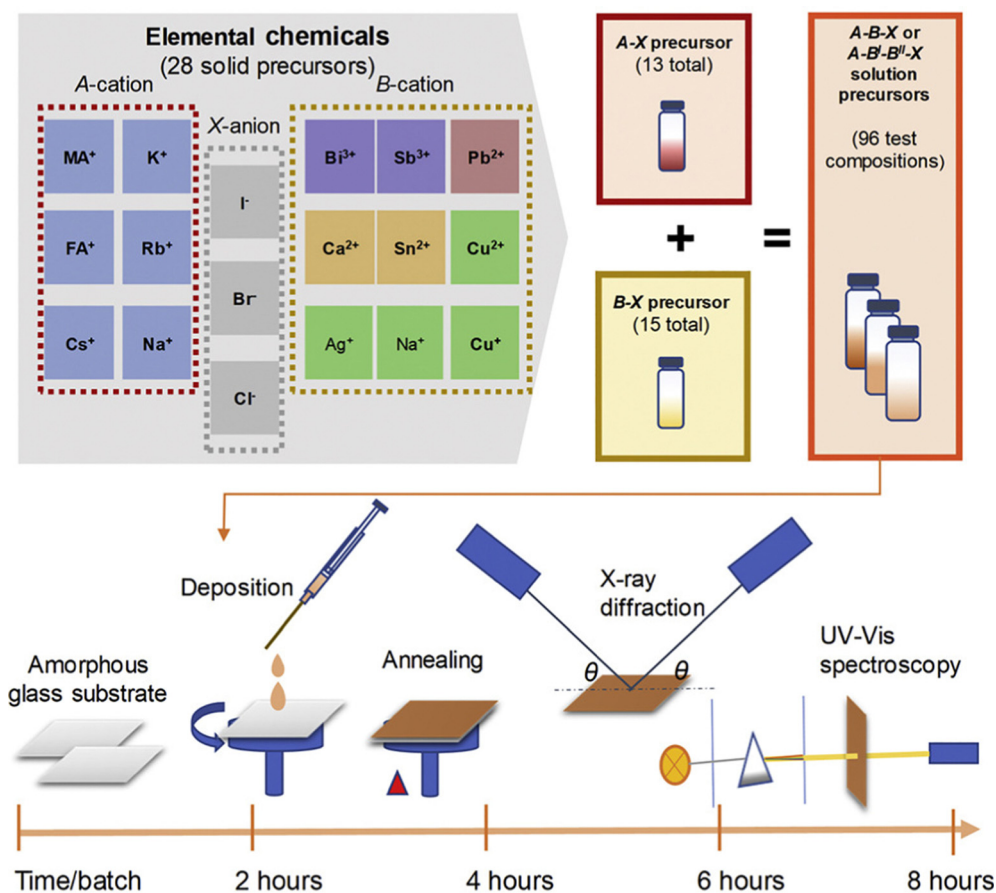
Elemental chemicals
(28 solid precursors)

A-cation

| MA$^+$ | K$^+$ |
|---|---|
| FA$^+$ | Rb$^+$ |
| Cs$^+$ | Na$^+$ |

X-anion

I$^-$

Br$^-$

Cl$^-$

B-cation

| Bi$^{3+}$ | Sb$^{3+}$ | Pb$^{2+}$ |
|---|---|---|
| Ca$^{2+}$ | Sn$^{2+}$ | Cu$^{2+}$ |
| Ag$^+$ | Na$^+$ | Cu$^+$ |

A-X precursor
(13 total)

+

B-X precursor
(15 total)

=

A-B-X or
A-B$^I$-B$^{II}$-X
solution precursors

(96 test compositions)

Deposition

Amorphous glass substrate

Annealing

X-ray diffraction

$\theta$ $\theta$

UV-Vis spectroscopy

Time/batch

2 hours

4 hours

6 hours

8 hours